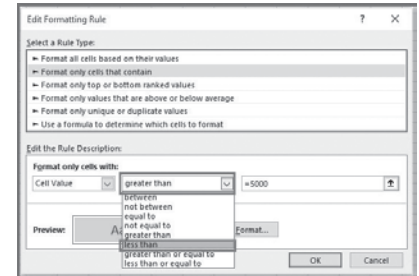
Edit Formatting Rule ? ×

Select a Rule Type:

► Format all cells based on their values
► Format only cells that contain
► Format only top or bottom ranked values
► Format only values that are above or below average
► Format only unique or duplicate values
► Use a formula to determine which cells to format

Edit the Rule Description:

Format only cells with:

Cell Value | greater than | =5000

between
not between
equal to
not equal to
greater than
less than
greater than or equal to
less than or equal to

Preview: A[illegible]

Format...

OK Cancel